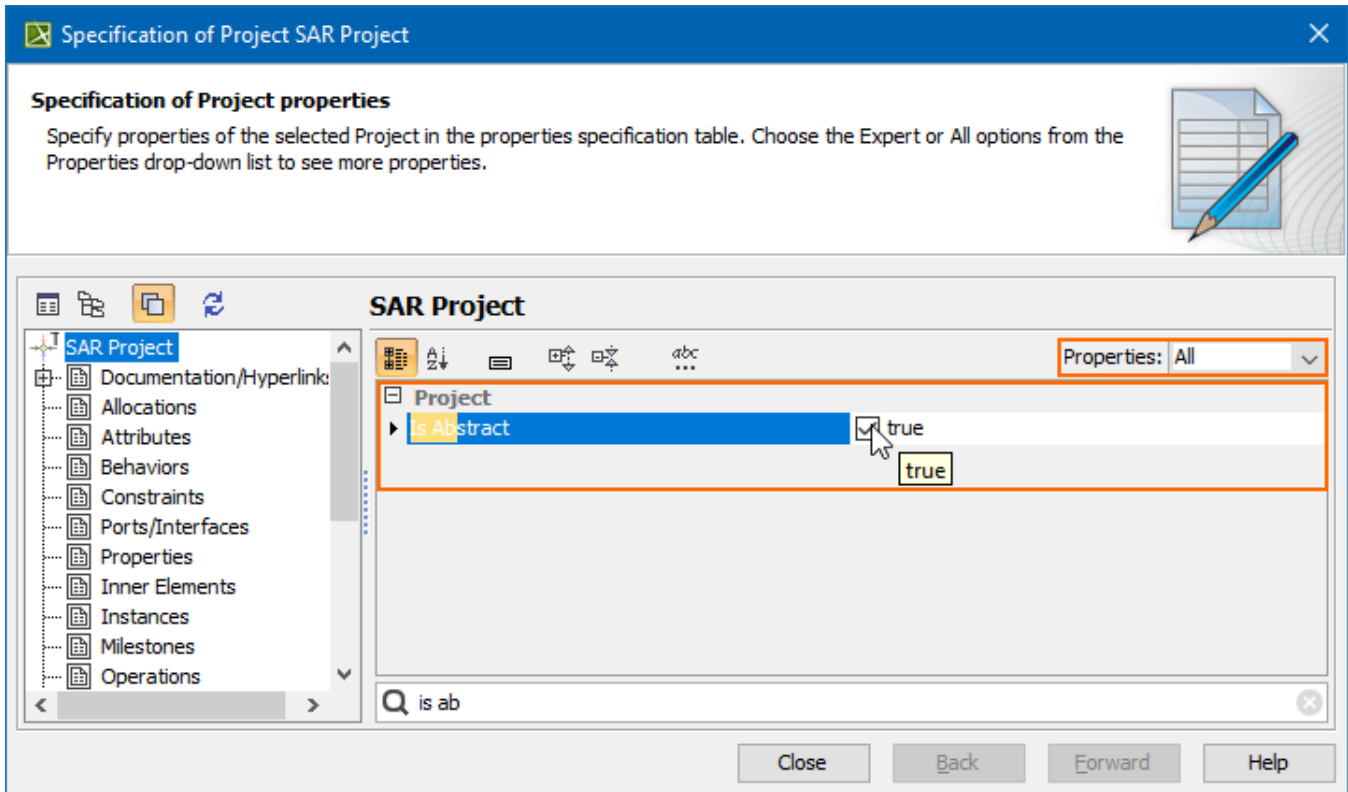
Specification of Project SAR Project

Specification of Project properties

Specify properties of the selected Project in the properties specification table. Choose the Expert or All options from the Properties drop-down list to see more properties.

SAR Project

SAR Project
Documentation/Hyperlinks
Allocations
Attributes
Behaviors
Constraints
Ports/Interfaces
Properties
Inner Elements
Instances
Milestones
Operations

Properties: All

Project

Is Abstract true

true

is ab

Close Back Forward Help